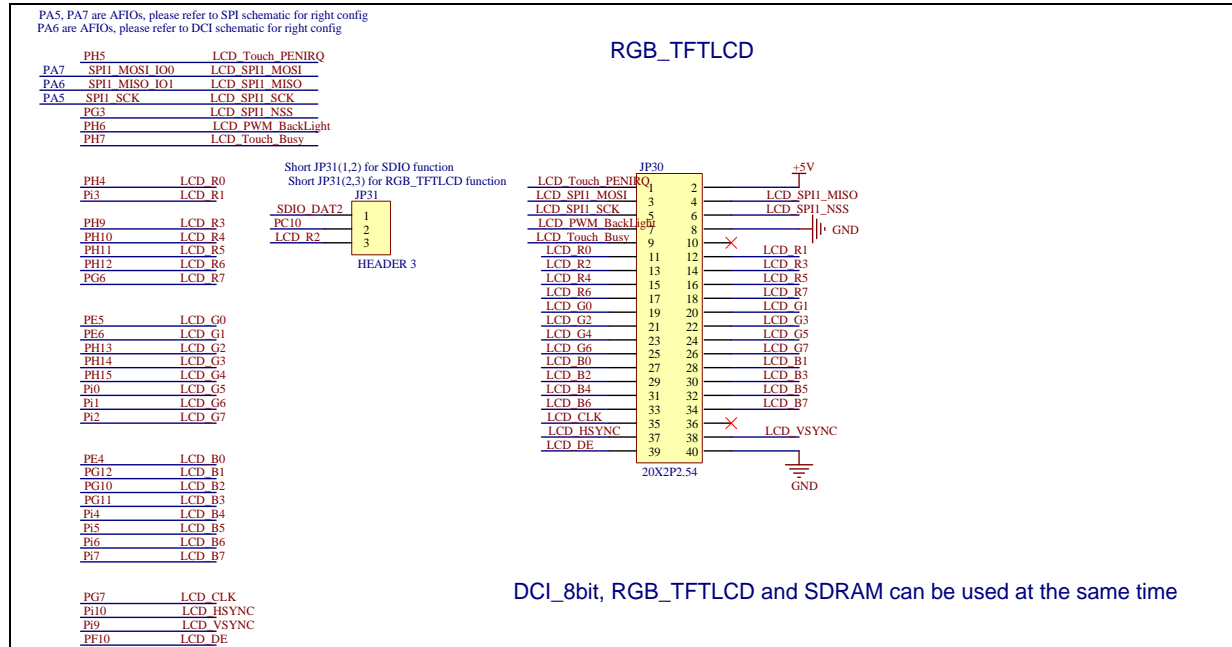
PA5, PA7 are AFIOs, please refer to SPI schematic for right config
PA6 are AFIOs, please refer to DCI schematic for right config

RGB_TFTLCD

PH5 LCD_Touch_PENIRQ
PA7 SPI1_MOSI_IO0 LCD_SPI1_MOSI
PA6 SPI1_MISO_IO1 LCD_SPI1_MISO
PA5 SPI1_SCK LCD_SPI1_SCK
PG3 LCD_SPI1_NSS
PH6 LCD_PWM_BackLight
PH7 LCD_Touch_Busy

PH4 LCD_R0
Pi3 LCD_R1

PH9 LCD_R3
PH10 LCD_R4
PH11 LCD_R5
PH12 LCD_R6
PG6 LCD_R7

PE5 LCD_G0
PE6 LCD_G1
PH13 LCD_G2
PH14 LCD_G3
PH15 LCD_G4
Pi0 LCD_G5
Pi1 LCD_G6
Pi2 LCD_G7

PE4 LCD_B0
PG12 LCD_B1
PG10 LCD_B2
PG11 LCD_B3
Pi4 LCD_B4
Pi5 LCD_B5
Pi6 LCD_B6
Pi7 LCD_B7

PG7 LCD_CLK
Pi10 LCD_HSYNC
Pi9 LCD_VSYNC
PF10 LCD_DE

Short JP31(1,2) for SDIO function
Short JP31(2,3) for RGB_TFTLCD function
JP31
SDIO_DAT2 1
PC10 2
LCD_R2 3
HEADER 3

JP30
+5V
LCD_Touch_PENIRQ 1 2 LCD_SPI1_MISO
LCD_SPI1_MOSI 3 4 LCD_SPI1_NSS
LCD_SPI1_SCK 5 6
LCD_PWM_BackLight 7 8 GND
LCD_Touch_Busy 9 10
LCD_R0 11 12 LCD_R1
LCD_R2 13 14 LCD_R3
LCD_R4 15 16 LCD_R5
LCD_R6 17 18 LCD_R7
LCD_G0 19 20 LCD_G1
LCD_G2 21 22 LCD_G3
LCD_G4 23 24 LCD_G5
LCD_G6 25 26 LCD_G7
LCD_B0 27 28 LCD_B1
LCD_B2 29 30 LCD_B3
LCD_B4 31 32 LCD_B5
LCD_B6 33 34 LCD_B7
LCD_CLK 35 36
LCD_HSYNC 37 38 LCD_VSYNC
LCD_DE 39 40
20X2P2.54
GND

DCI_8bit, RGB_TFTLCD and SDRAM can be used at the same time